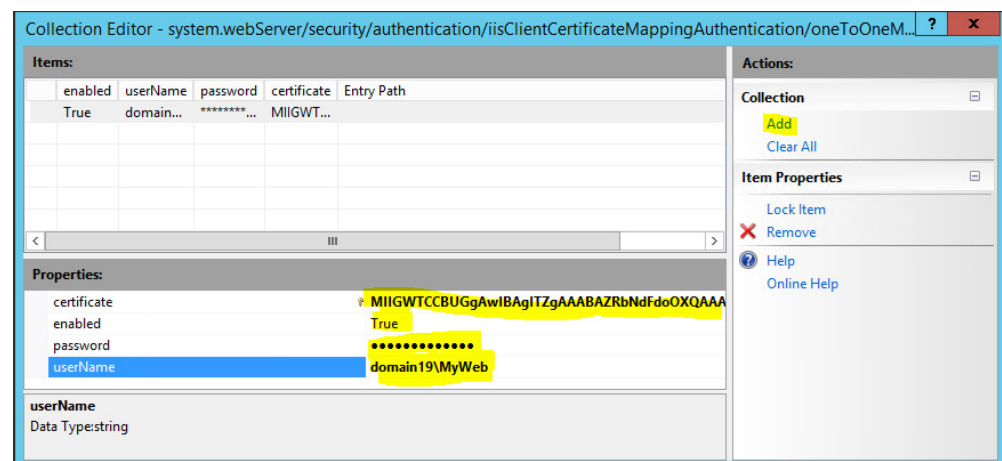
Collection Editor - system.webServer/security/authentication/iisClientCertificateMappingAuthentication/oneToOneM... ? X

Items:

| | enabled | userName | password | certificate | Entry Path |
|---|---|---|---|---|---|
| | True | domain... | ********... | MIIGWT... | |

Properties:

| | |
|---|---|
| certificate | MIIGWTCCBUGgAwIBAgITZgAAABAZRbNdFdoOXQAAA |
| enabled | True |
| password | ●●●●●●●●●●●●● |
| userName | domain19\MyWeb |

userName
Data Type:string

Actions:

Collection
Add
Clear All

Item Properties
Lock Item
Remove

Help
Online Help